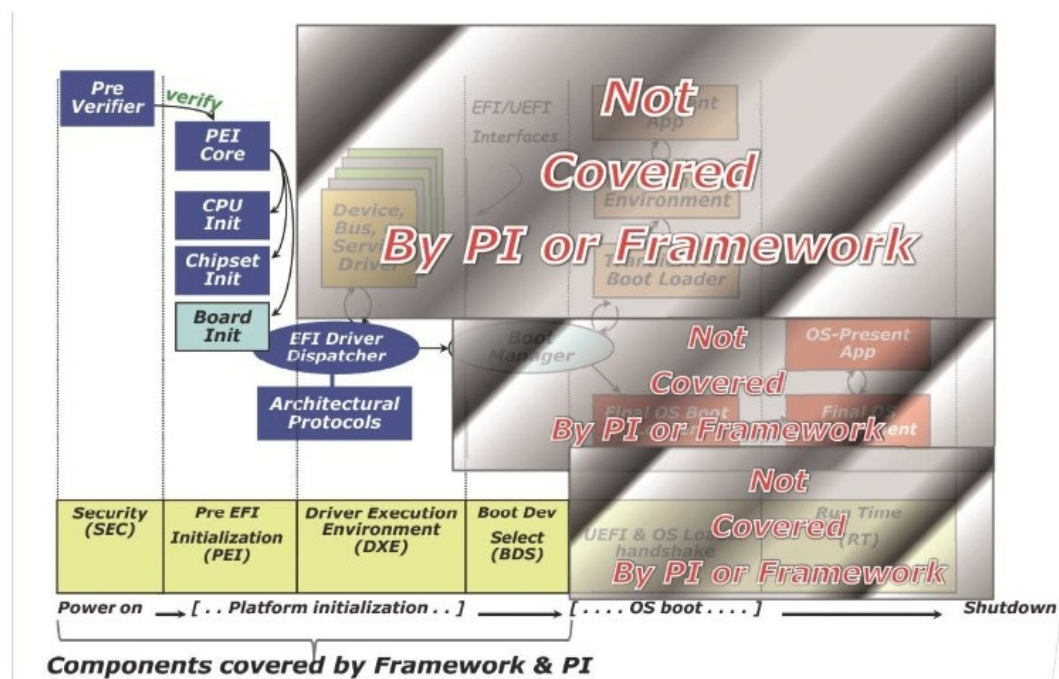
Pre Verifier

verify

PEI Core

CPU Init

Chipset Init

Board Init

EFI/UEFI Interfaces

Device, Bus, Serv Driver

Not Covered By PI or Framework

Environment

Boot Loader

EFI Driver Dispatcher

Architectural Protocols

Boot Manager

Not Covered By PI or Framework

OS-Present App

Final OS Boot

Final OS ent

Not Covered By PI or Framework

UEFI & OS Lo handshake

Run Time (RT)

Security (SEC)

Pre EFI Initialization (PEI)

Driver Execution Environment (DXE)

Boot Dev Select (BDS)

Power on [ . . Platform initialization . . ] [ . . . . OS boot . . . . ] Shutdown

Components covered by Framework & PI